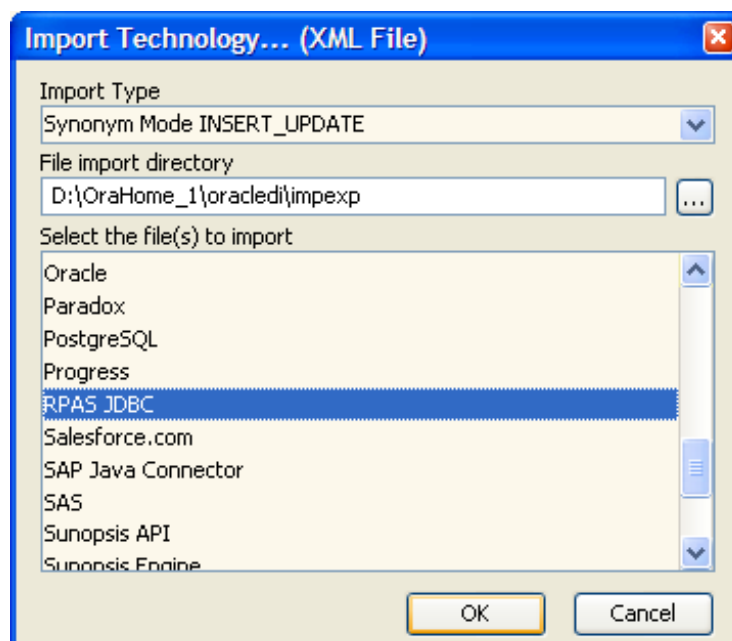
Import Technology... (XML File)

Import Type

Synonym Mode INSERT_UPDATE

File import directory

D:\OraHome_1\oracledi\impexp

...

Select the file(s) to import

Oracle

Paradox

PostgreSQL

Progress

RPAS JDBC

Salesforce.com

SAP Java Connector

SAS

Sunopsis API

Sunopsis Engine

OK

Cancel